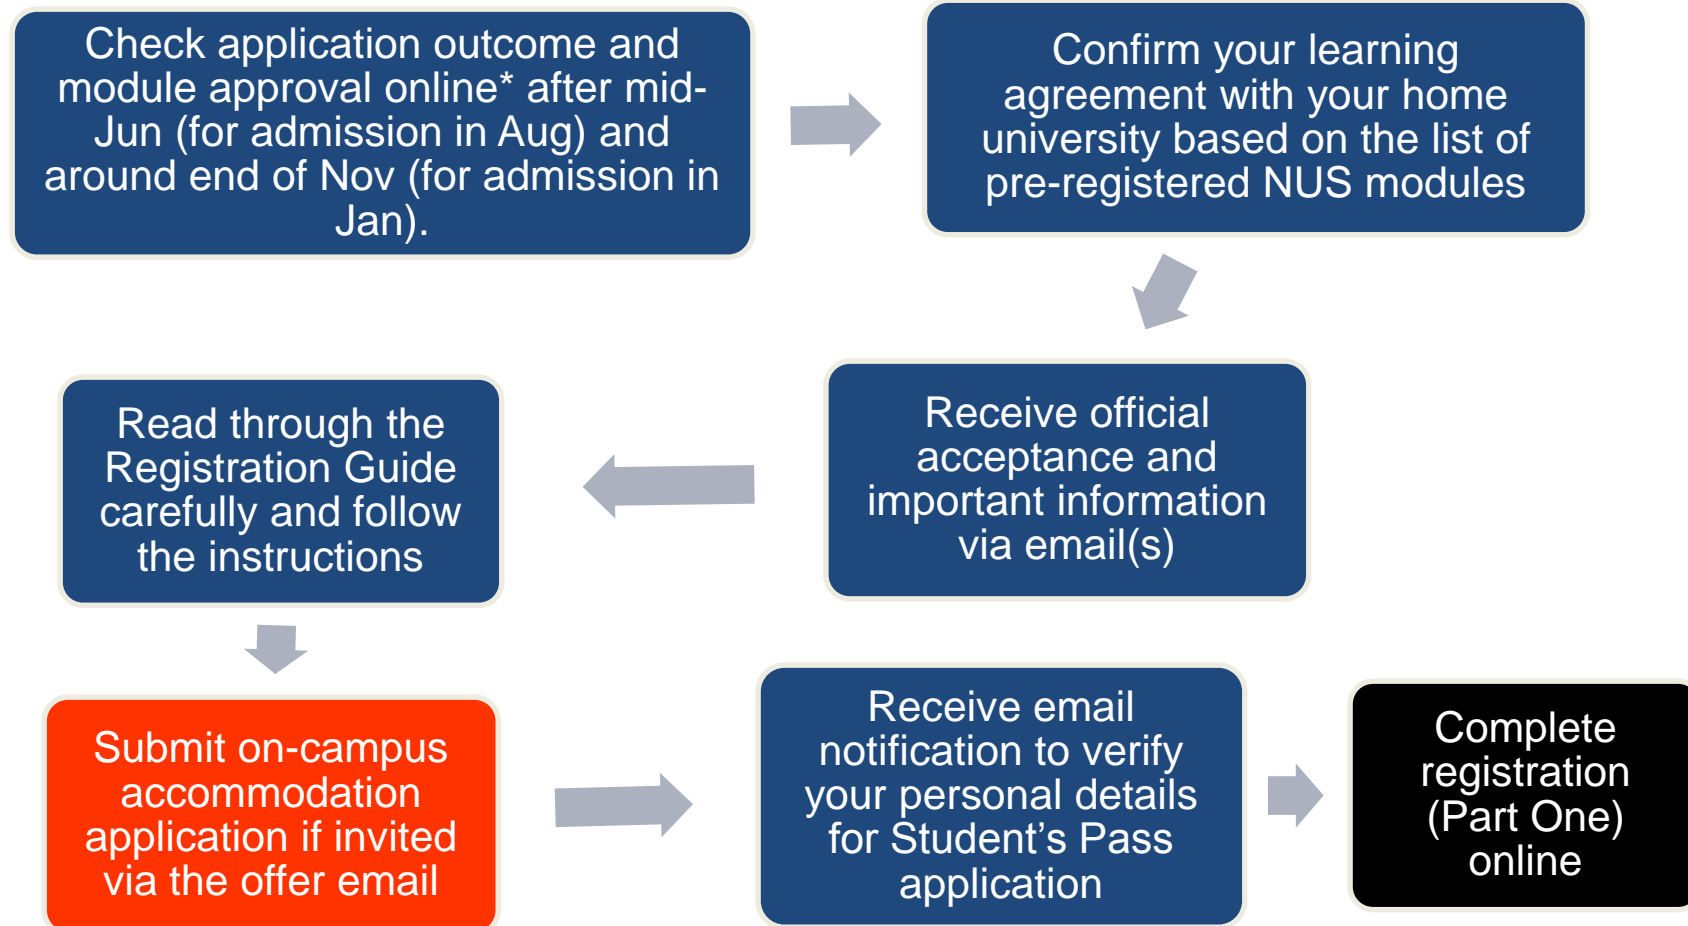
Check application outcome and module approval online* after mid-Jun (for admission in Aug) and around end of Nov (for admission in Jan).

Confirm your learning agreement with your home university based on the list of pre-registered NUS modules

Receive official acceptance and important information via email(s)

Read through the Registration Guide carefully and follow the instructions

Submit on-campus accommodation application if invited via the offer email

Receive email notification to verify your personal details for Student's Pass application

Complete registration (Part One) online